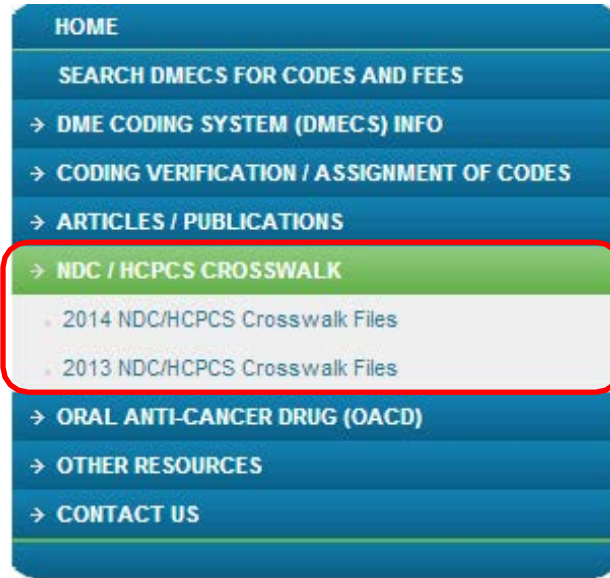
HOME

SEARCH DMECS FOR CODES AND FEES

→ DME CODING SYSTEM (DMECS) INFO

→ CODING VERIFICATION / ASSIGNMENT OF CODES

→ ARTICLES / PUBLICATIONS

→ NDC / HCPCS CROSSWALK

2014 NDC/HCPCS Crosswalk Files

2013 NDC/HCPCS Crosswalk Files

→ ORAL ANTI-CANCER DRUG (OACD)

→ OTHER RESOURCES

→ CONTACT US